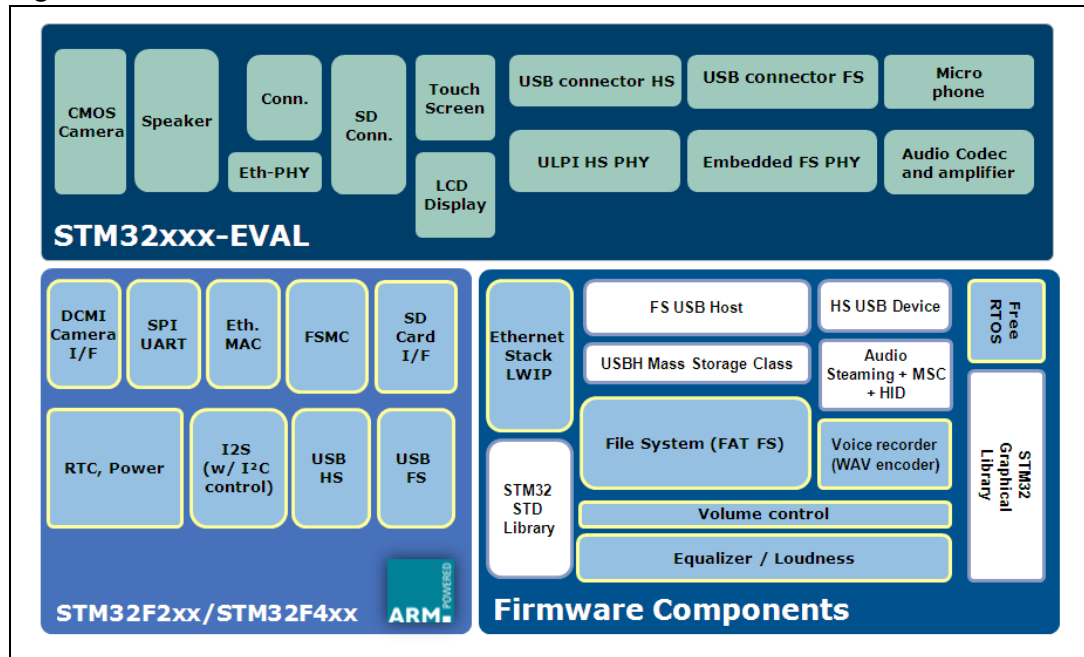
CMOS Camera

Speaker

Conn.

Eth-PHY

SD Conn.

Touch Screen

LCD Display

USB connector HS

USB connector FS

Micro phone

ULPI HS PHY

Embedded FS PHY

Audio Codec and amplifier

STM32xxx-EVAL

DCMI Camera I/F

SPI UART

Eth. MAC

FSMC

SD Card I/F

RTC, Power

I2S (w/ I²C control)

USB HS

USB FS

ARM POWERED

STM32F2xx/STM32F4xx

Ethernet Stack LWIP

FS USB Host

HS USB Device

Free RTOS

USBH Mass Storage Class

Audio Steaming + MSC + HID

File System (FAT FS)

Voice recorder (WAV encoder)

STM32 STD Library

STM32 Graphical Library

Volume control

Equalizer / Loudness

Firmware Components